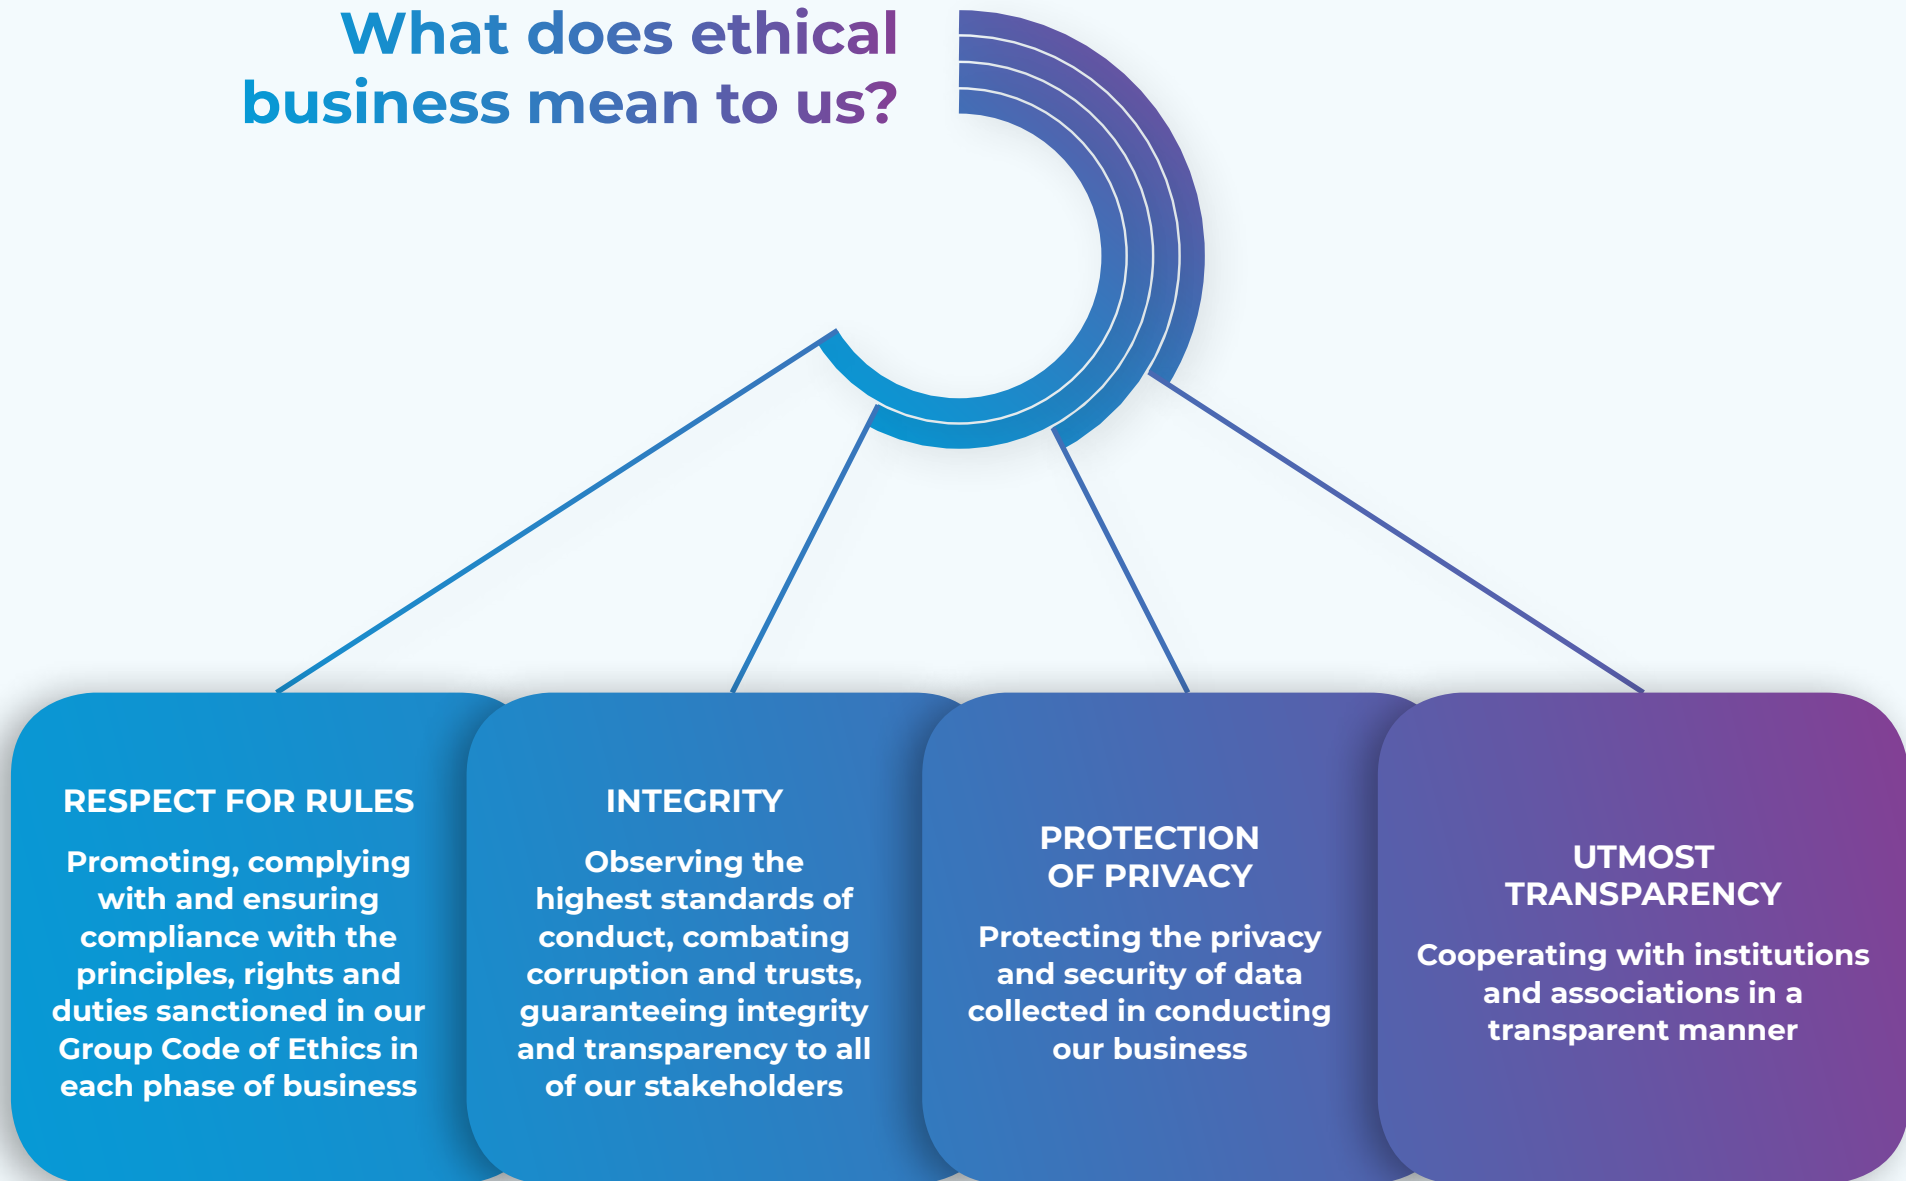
What does ethical business mean to us?

RESPECT FOR RULES

Promoting, complying with and ensuring compliance with the principles, rights and duties sanctioned in our Group Code of Ethics in each phase of business

INTEGRITY

Observing the highest standards of conduct, combating corruption and trusts, guaranteeing integrity and transparency to all of our stakeholders

PROTECTION OF PRIVACY

Protecting the privacy and security of data collected in conducting our business

UTMOST TRANSPARENCY

Cooperating with institutions and associations in a transparent manner